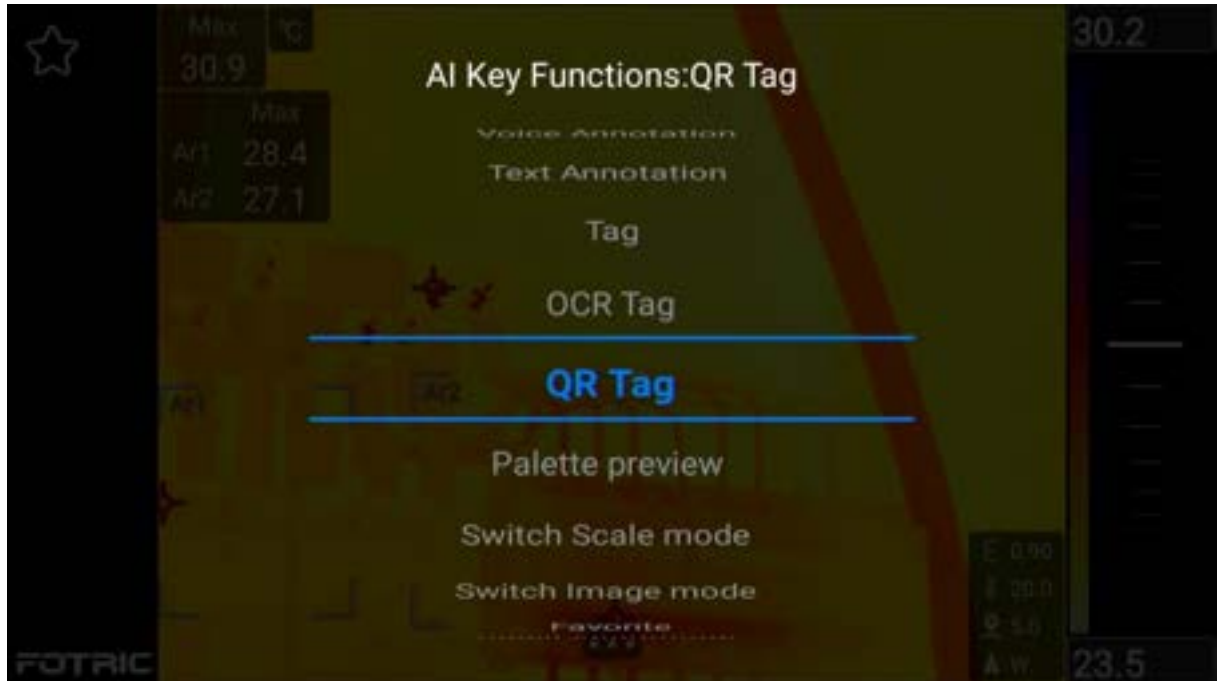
Max °C
30.9
Max
Ar1 28.4
Ar2 27.1

AI Key Functions:QR Tag

Voice Annotation
Text Annotation
Tag
OCR Tag
QR Tag
Palette preview
Switch Scale mode
Switch Image mode
Favorite

Ar1
Ar2

30.2
23.5

ε 0.90
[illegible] 20.0
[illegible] 5.0
A W

FOTRIC